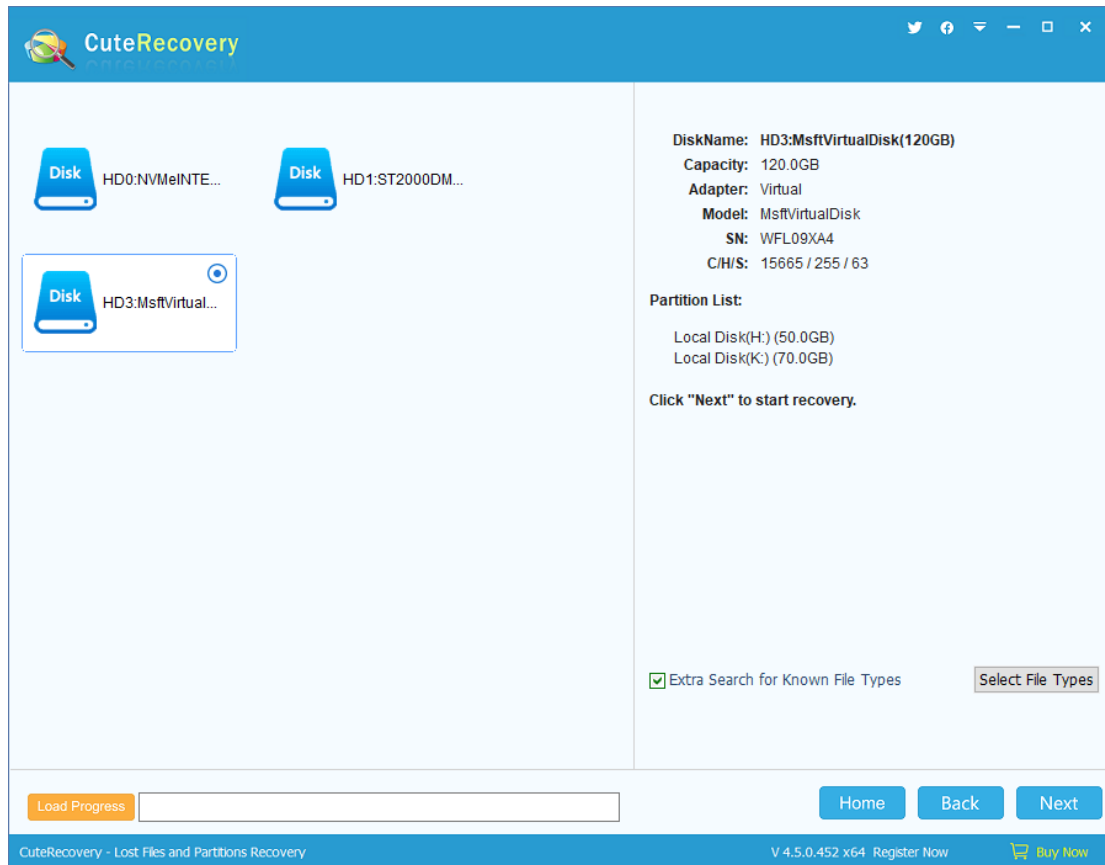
CuteRecovery

Disk HD0:NVMeINTE...

Disk HD1:ST2000DM...

Disk HD3:MsftVirtual...

DiskName: HD3:MsftVirtualDisk(120GB)
Capacity: 120.0GB
Adapter: Virtual
Model: MsftVirtualDisk
SN: WFL09XA4
C/H/S: 15665 / 255 / 63

Partition List:

Local Disk(H:) (50.0GB)
Local Disk(K:) (70.0GB)

Click "Next" to start recovery.

Extra Search for Known File Types

Select File Types

Load Progress

Home Back Next

CuteRecovery - Lost Files and Partitions Recovery

V 4.5.0.452 x64 Register Now

Buy Now